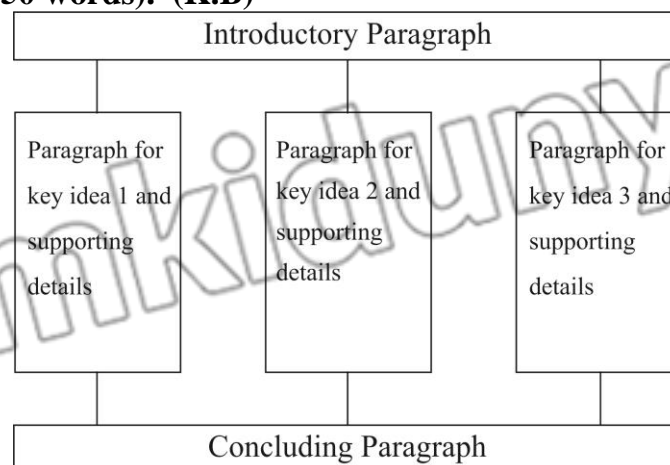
50 words). (K.B)

Introductory Paragraph

Paragraph for key idea 1 and supporting details

Paragraph for key idea 2 and supporting details

Paragraph for key idea 3 and supporting details

Concluding Paragraph

mkidunya